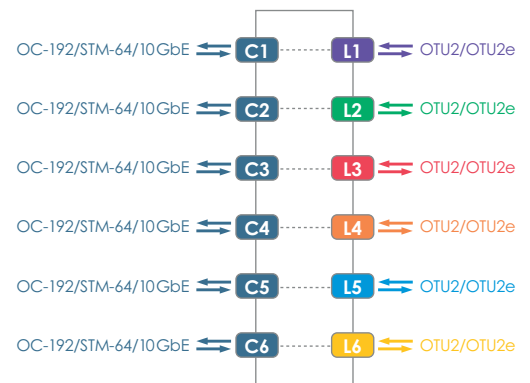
OC-192/STM-64/10GbE C1 L1 OTU2/OTU2e

OC-192/STM-64/10GbE C2 L2 OTU2/OTU2e

OC-192/STM-64/10GbE C3 L3 OTU2/OTU2e

OC-192/STM-64/10GbE C4 L4 OTU2/OTU2e

OC-192/STM-64/10GbE C5 L5 OTU2/OTU2e

OC-192/STM-64/10GbE C6 L6 OTU2/OTU2e